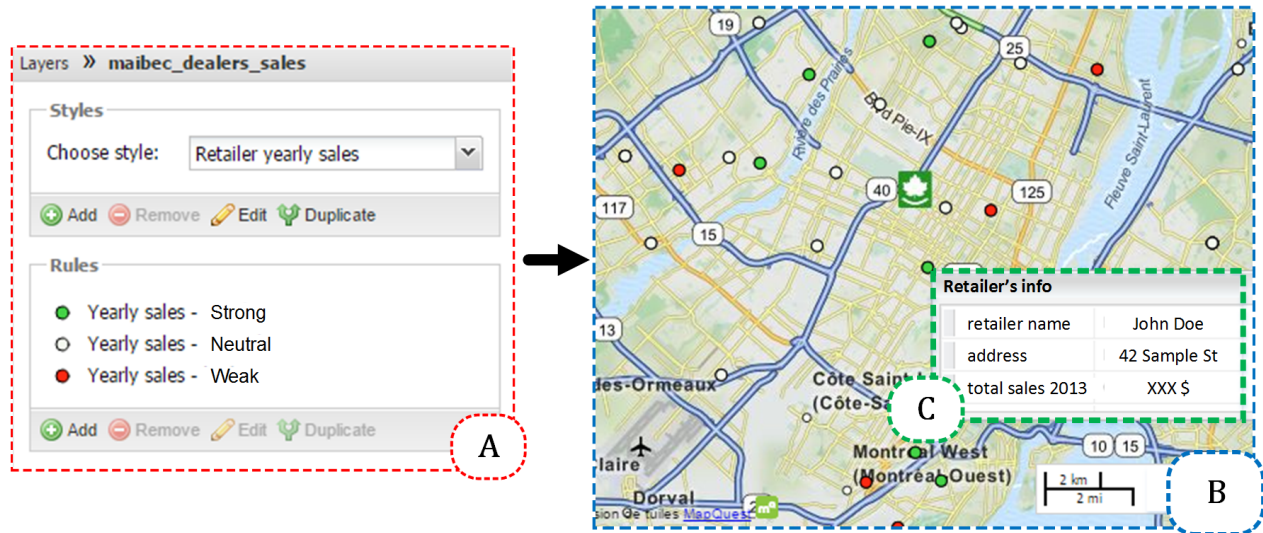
Layers » maibec_dealers_sales

Styles

Choose style: Retailer yearly sales

Add Remove Edit Duplicate

Rules

Yearly sales - Strong
Yearly sales - Neutral
Yearly sales - Weak

Add Remove Edit Duplicate

A

19
25
Rivière des Prairies
Bd Pie-IX
Fleuve Saint-Laurent
40
125
117
15
13
des-Ormeaux
Côte Saint-L
(Côte-Sa
Montreal West
(Montréal Ouest)
10 15
laire
Dorval
sion de tuiles MapQuest
2 km
2 mi

Retailer's info

| retailer name | John Doe |
|---|---|
| address | 42 Sample St |
| total sales 2013 | XXX $ |

C

B